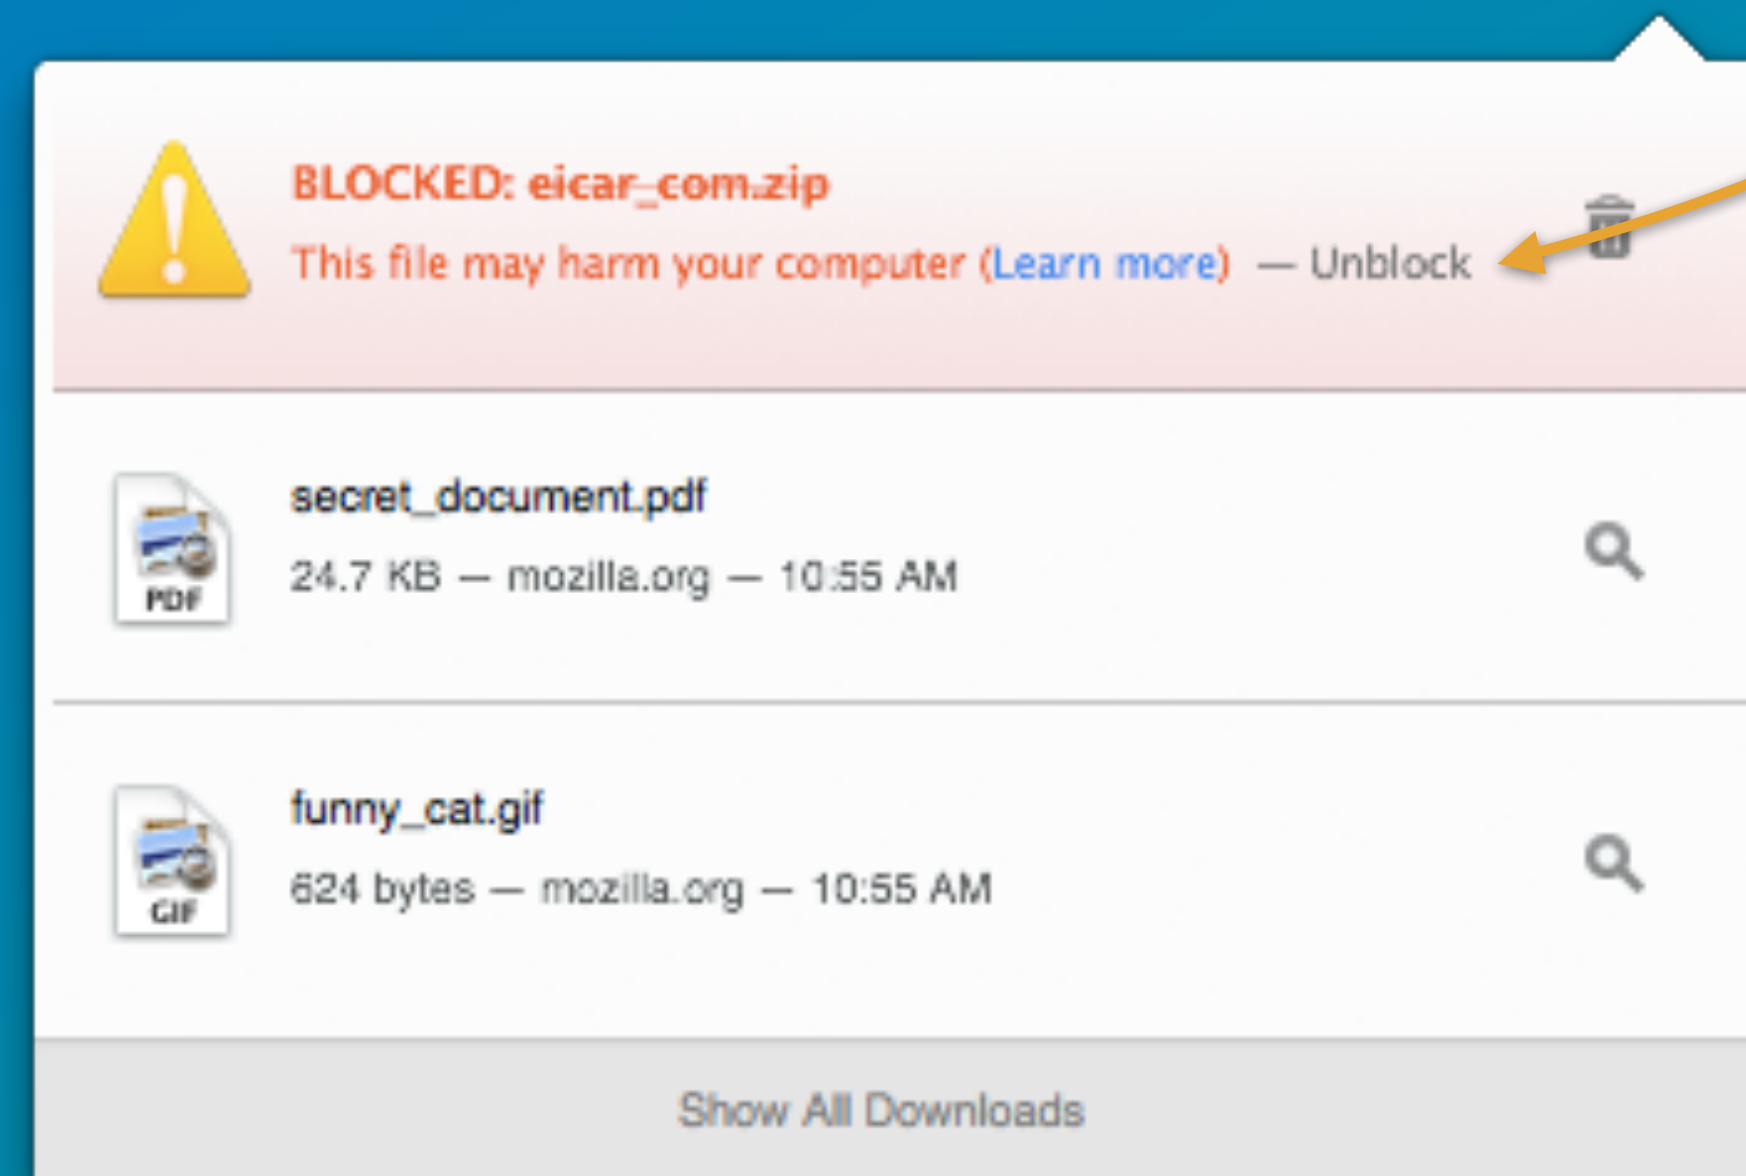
BLOCKED: eicar_com.zip

This file may harm your computer (Learn more) — Unblock

PDF

secret_document.pdf

24.7 KB — mozilla.org — 10:55 AM

GIF

funny_cat.gif

624 bytes — mozilla.org — 10:55 AM

Show All Downloads